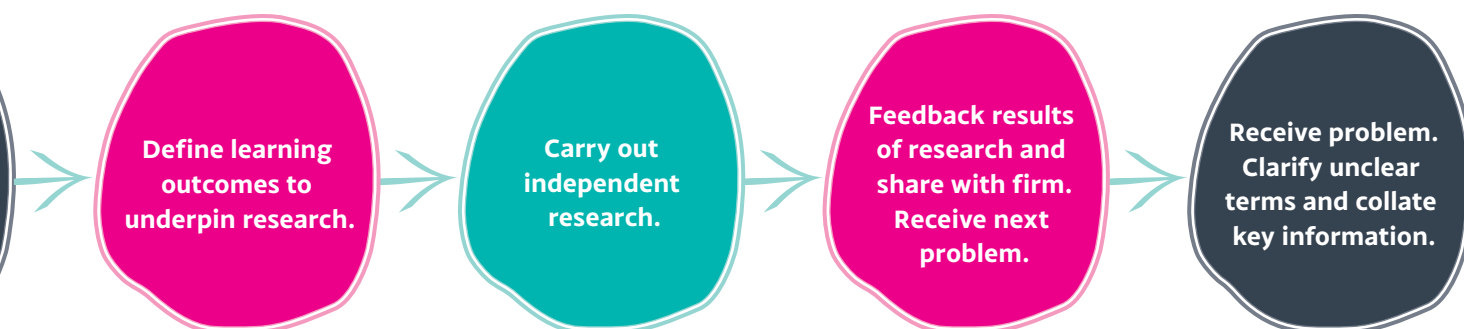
Define learning outcomes to underpin research.

Carry out independent research.

Feedback results of research and share with firm. Receive next problem.

Receive problem. Clarify unclear terms and collate key information.